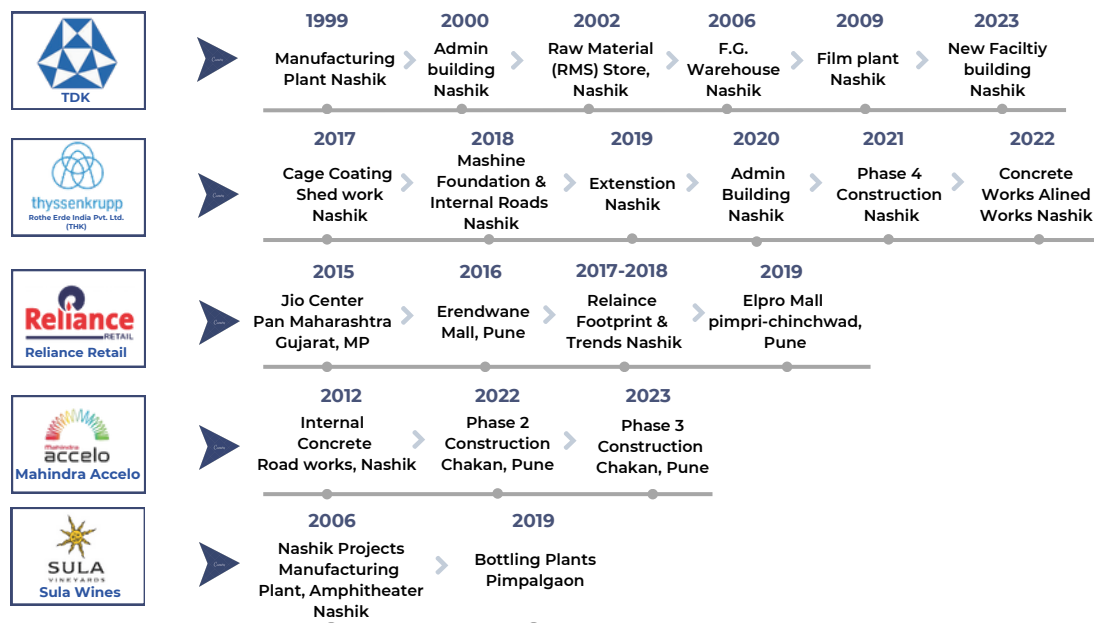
TDK

1999
Manufacturing Plant Nashik

2000
Admin building Nashik

2002
Raw Material (RMS) Store, Nashik

2006
F.G. Warehouse Nashik

2009
Film plant Nashik

2023
New Faciltiy building Nashik

thyssenkrupp
Rothe Erde India Pvt. Ltd. (THK)

2017
Cage Coating Shed work Nashik

2018
Mashine Foundation & Internal Roads Nashik

2019
Extenstion Nashik

2020
Admin Building Nashik

2021
Phase 4 Construction Nashik

2022
Concrete Works Alined Works Nashik

Reliance RETAIL
Reliance Retail

2015
Jio Center Pan Maharashtra Gujarat, MP

2016
Erendwane Mall, Pune

2017-2018
Relaince Footprint & Trends Nashik

2019
Elpro Mall pimpri-chinchwad, Pune

Mahindra accelo
Mahindra Accelo

2012
Internal Concrete Road works, Nashik

2022
Phase 2 Construction Chakan, Pune

2023
Phase 3 Construction Chakan, Pune

SULA VINEYARDS
Sula Wines

2006
Nashik Projects Manufacturing Plant, Amphitheater Nashik

2019
Bottling Plants Pimpalgaon